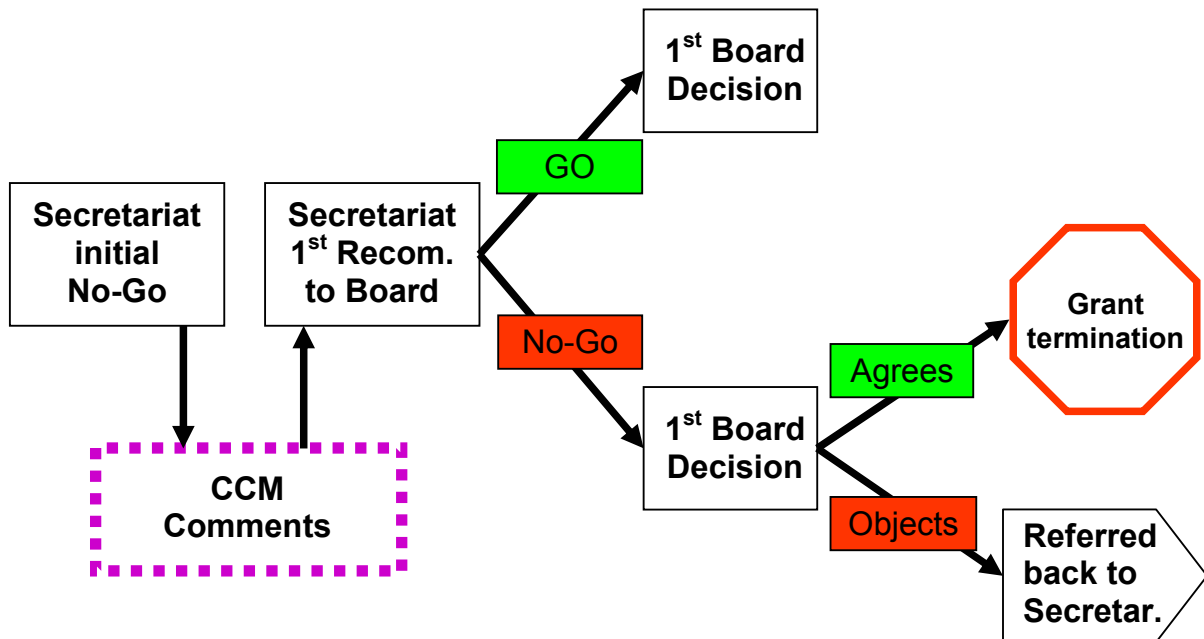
Secretariat initial No-Go

CCM Comments

Secretariat 1$^{st}$ Recom. to Board

GO

1$^{st}$ Board Decision

No-Go

1$^{st}$ Board Decision

Agrees

Grant termination

Objects

Referred back to Secretar.